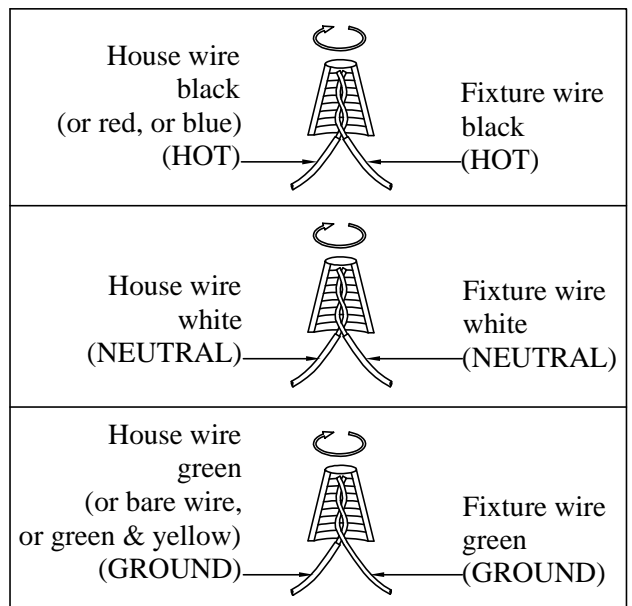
House wire black (or red, or blue) (HOT)

Fixture wire black (HOT)

House wire white (NEUTRAL)

Fixture wire white (NEUTRAL)

House wire green (or bare wire, or green & yellow) (GROUND)

Fixture wire green (GROUND)